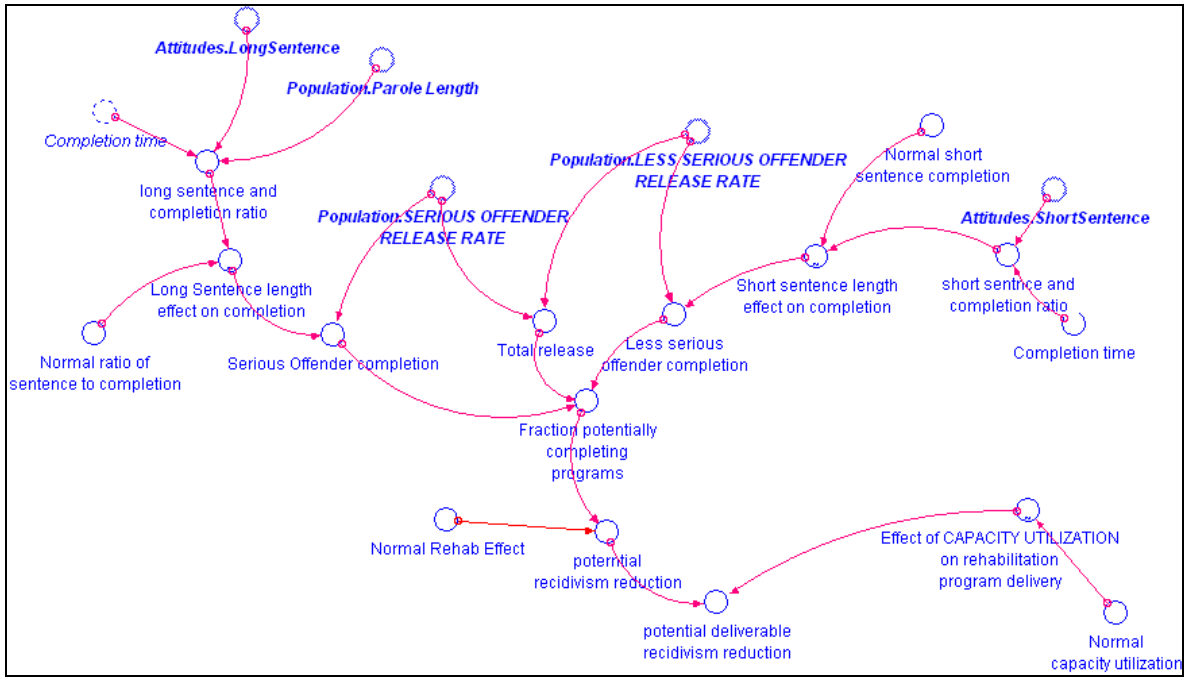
Attitudes.LongSentence

Population.Parole Length

Completion time

long sentence and completion ratio

Population.LESS SERIOUS OFFENDER RELEASE RATE

Normal short sentence completion

Attitudes.ShortSentence

Population.SERIOUS OFFENDER RELEASE RATE

Long Sentence length effect on completion

Short sentence length effect on completion

short sentnce and completion ratio

Normal ratio of sentence to completion

Serious Offender completion

Total release

Less serious offender completion

Completion time

Fraction potentially completing programs

Normal Rehab Effect

potential recidivism reduction

Effect of CAPACITY UTILIZATION on rehabilitation program delivery

potential deliverable recidivism reduction

Normal capacity utilization